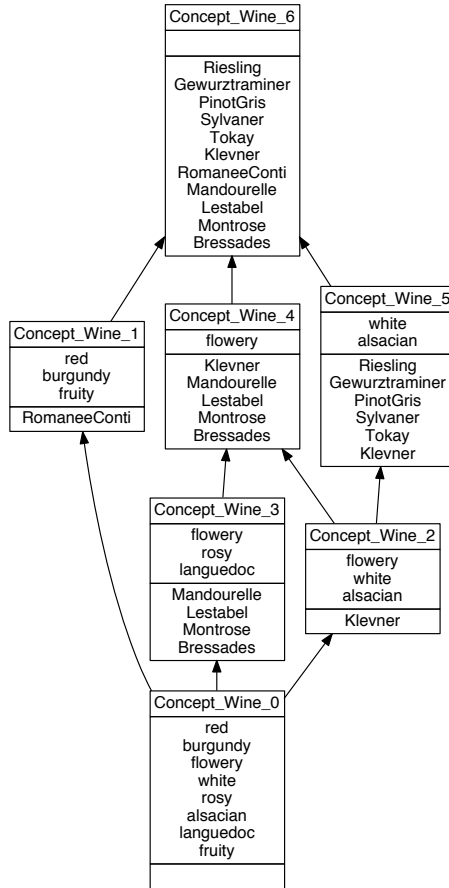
Concept_Wine_6

Riesling
Gewurztraminer
PinotGris
Sylvaner
Tokay
Klevner
RomaneeConti
Mandourelle
Lestabel
Montrose
Bressades

Concept_Wine_1
red
burgundy
fruity
RomaneeConti

Concept_Wine_4
flowery
Klevner
Mandourelle
Lestabel
Montrose
Bressades

Concept_Wine_5
white
alsacian
Riesling
Gewurztraminer
PinotGris
Sylvaner
Tokay
Klevner

Concept_Wine_3
flowery
rosy
languedoc
Mandourelle
Lestabel
Montrose
Bressades

Concept_Wine_2
flowery
white
alsacian
Klevner

Concept_Wine_0
red
burgundy
flowery
white
rosy
alsacian
languedoc
fruity